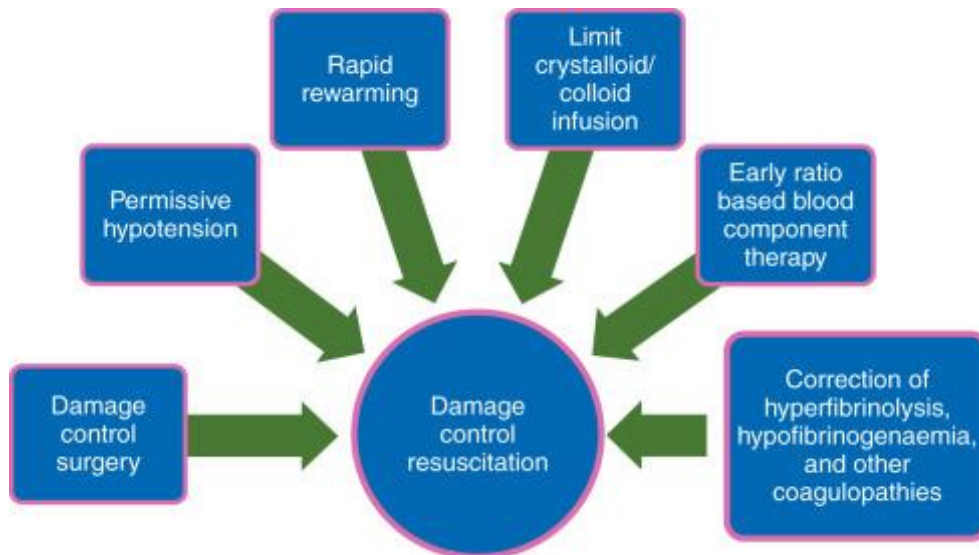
Rapid rewarming

Limit crystalloid/ colloid infusion

Permissive hypotension

Early ratio based blood component therapy

Damage control surgery

Damage control resuscitation

Correction of hyperfibrinolysis, hypofibrinogenaemia, and other coagulopathies